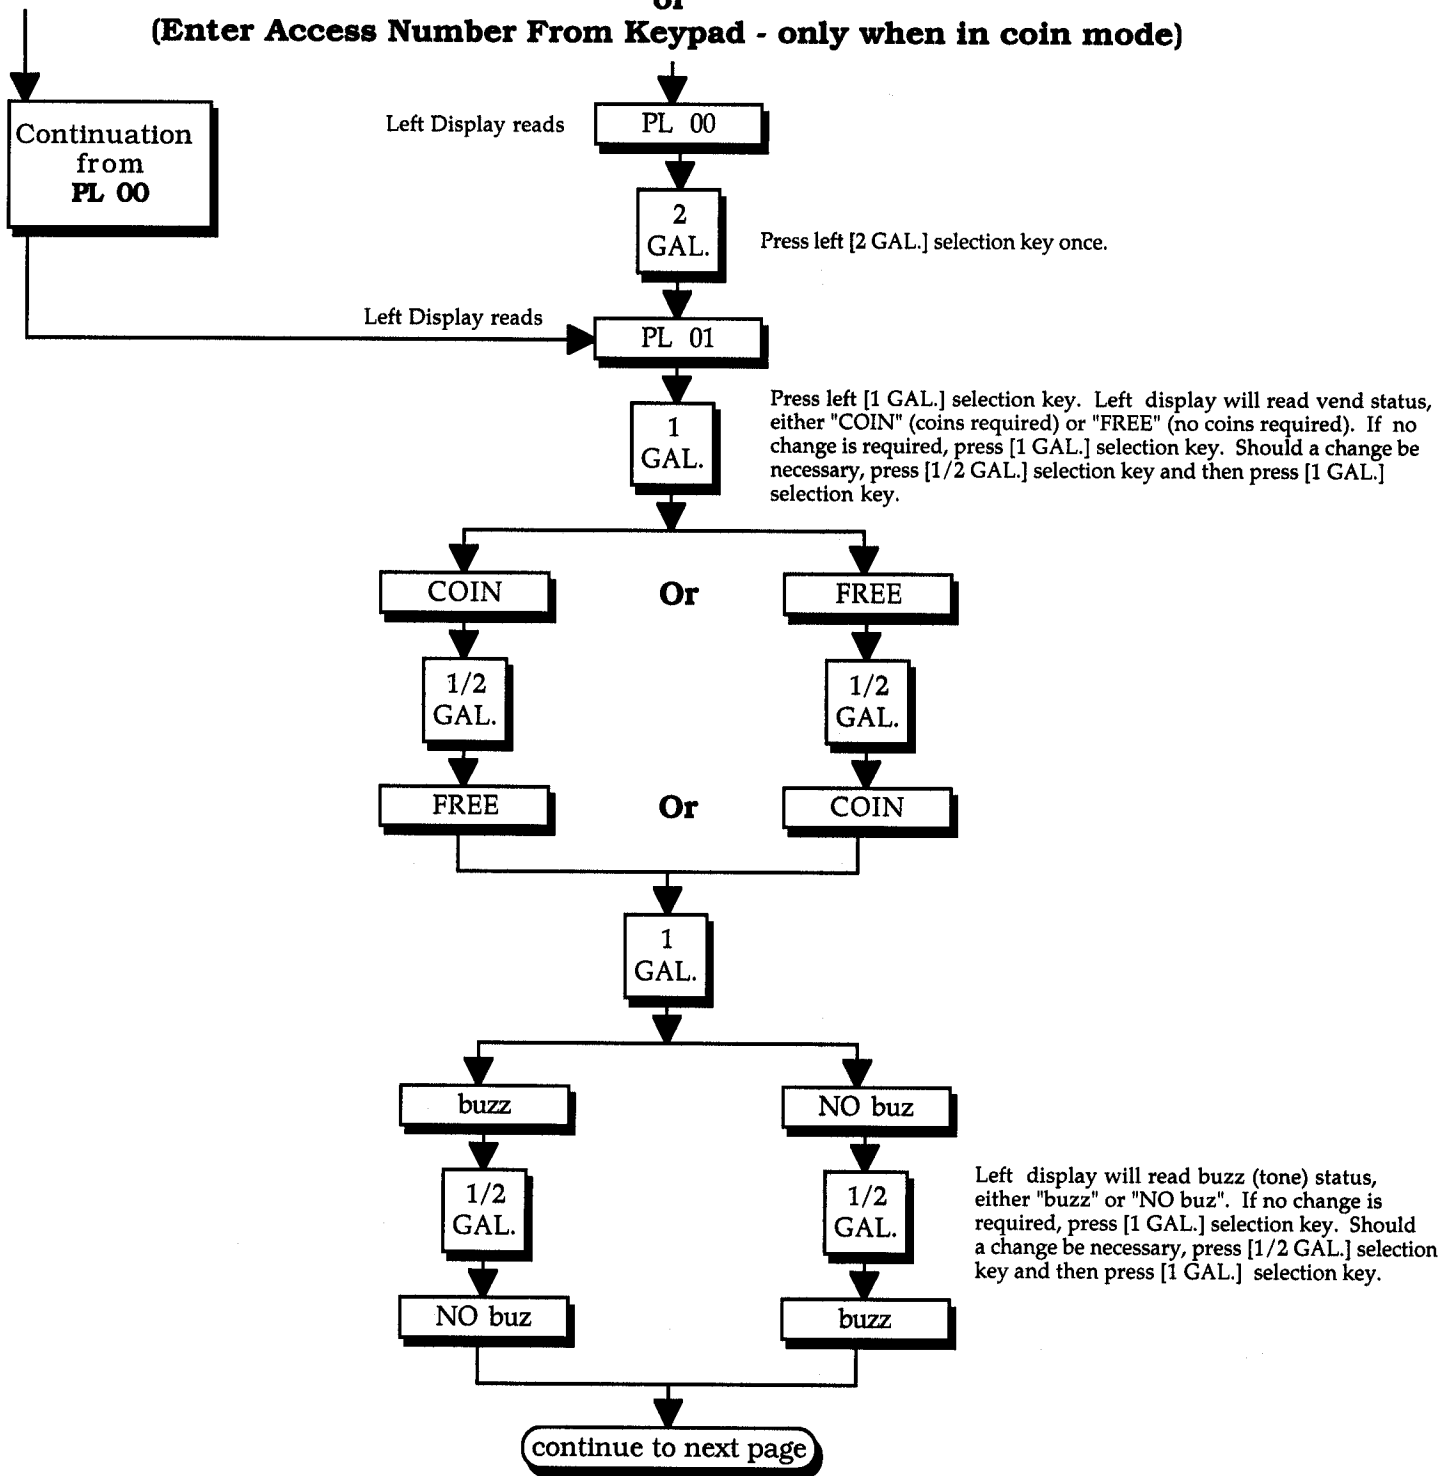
or
(Enter Access Number From Keypad - only when in coin mode)

Continuation from PL 00

Left Display reads
PL 00

2 GAL.
Press left [2 GAL.] selection key once.

Left Display reads
PL 01

1 GAL.
Press left [1 GAL.] selection key. Left display will read vend status, either "COIN" (coins required) or "FREE" (no coins required). If no change is required, press [1 GAL.] selection key. Should a change be necessary, press [1/2 GAL.] selection key and then press [1 GAL.] selection key.

COIN
Or
FREE

1/2 GAL.
1/2 GAL.

FREE
Or
COIN

1 GAL.

buzz
NO buz

1/2 GAL.
1/2 GAL.

Left display will read buzz (tone) status, either "buzz" or "NO buz". If no change is required, press [1 GAL.] selection key. Should a change be necessary, press [1/2 GAL.] selection key and then press [1 GAL.] selection key.

NO buz
buzz

continue to next page